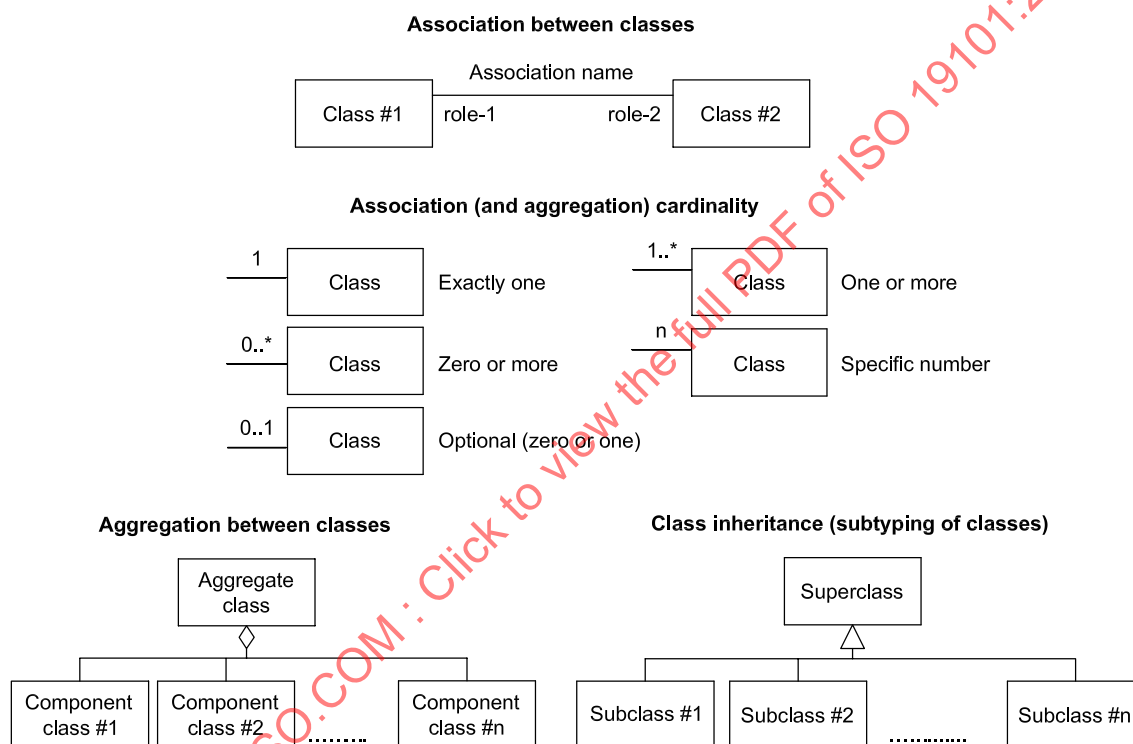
Association between classes

Association name

Class #1

role-1

role-2

Class #2

Association (and aggregation) cardinality

1

Class

Exactly one

1..*

Class

One or more

0..*

Class

Zero or more

n

Class

Specific number

0..1

Class

Optional (zero or one)

Aggregation between classes

Aggregate class

Component class #1

Component class #2

Component class #n

Class inheritance (subtyping of classes)

Superclass

Subclass #1

Subclass #2

Subclass #n

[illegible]O.COM : Click to view the full PDF of ISO 19101:2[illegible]